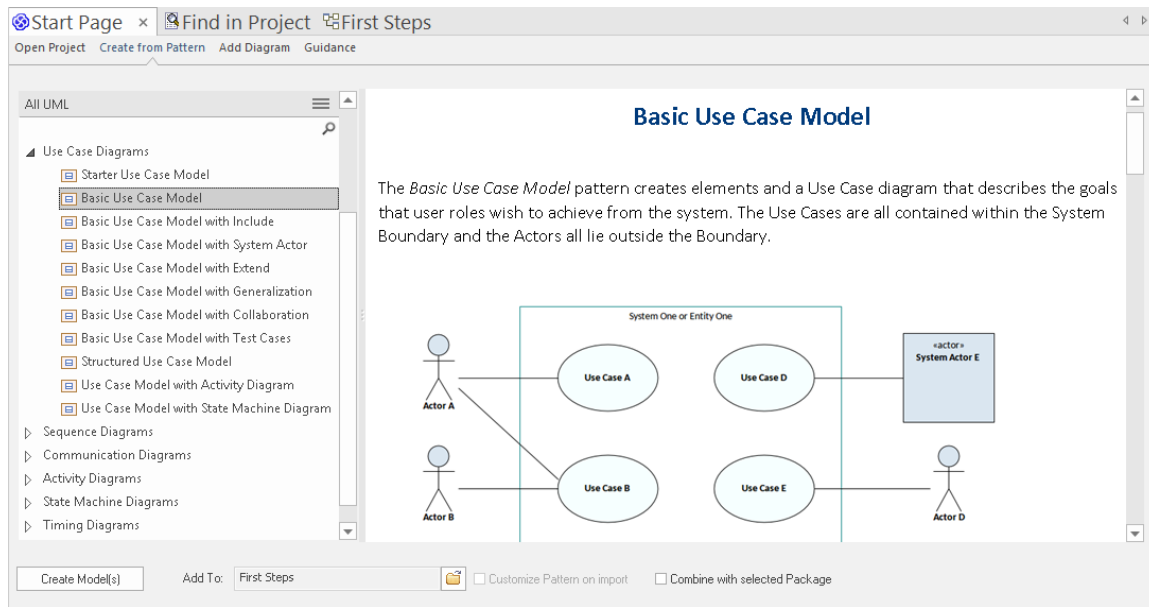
Start Page × Find in Project First Steps

Open Project Create from Pattern Add Diagram Guidance

All UML

Use Case Diagrams
Starter Use Case Model
Basic Use Case Model
Basic Use Case Model with Include
Basic Use Case Model with System Actor
Basic Use Case Model with Extend
Basic Use Case Model with Generalization
Basic Use Case Model with Collaboration
Basic Use Case Model with Test Cases
Structured Use Case Model
Use Case Model with Activity Diagram
Use Case Model with State Machine Diagram
Sequence Diagrams
Communication Diagrams
Activity Diagrams
State Machine Diagrams
Timing Diagrams

Basic Use Case Model

The *Basic Use Case Model* pattern creates elements and a Use Case diagram that describes the goals that user roles wish to achieve from the system. The Use Cases are all contained within the System Boundary and the Actors all lie outside the Boundary.

System One or Entity One

Actor A

Use Case A

Use Case D

«actor»
System Actor E

Actor B

Use Case B

Use Case E

Actor D

Create Model(s) Add To: First Steps Customize Pattern on import Combine with selected Package